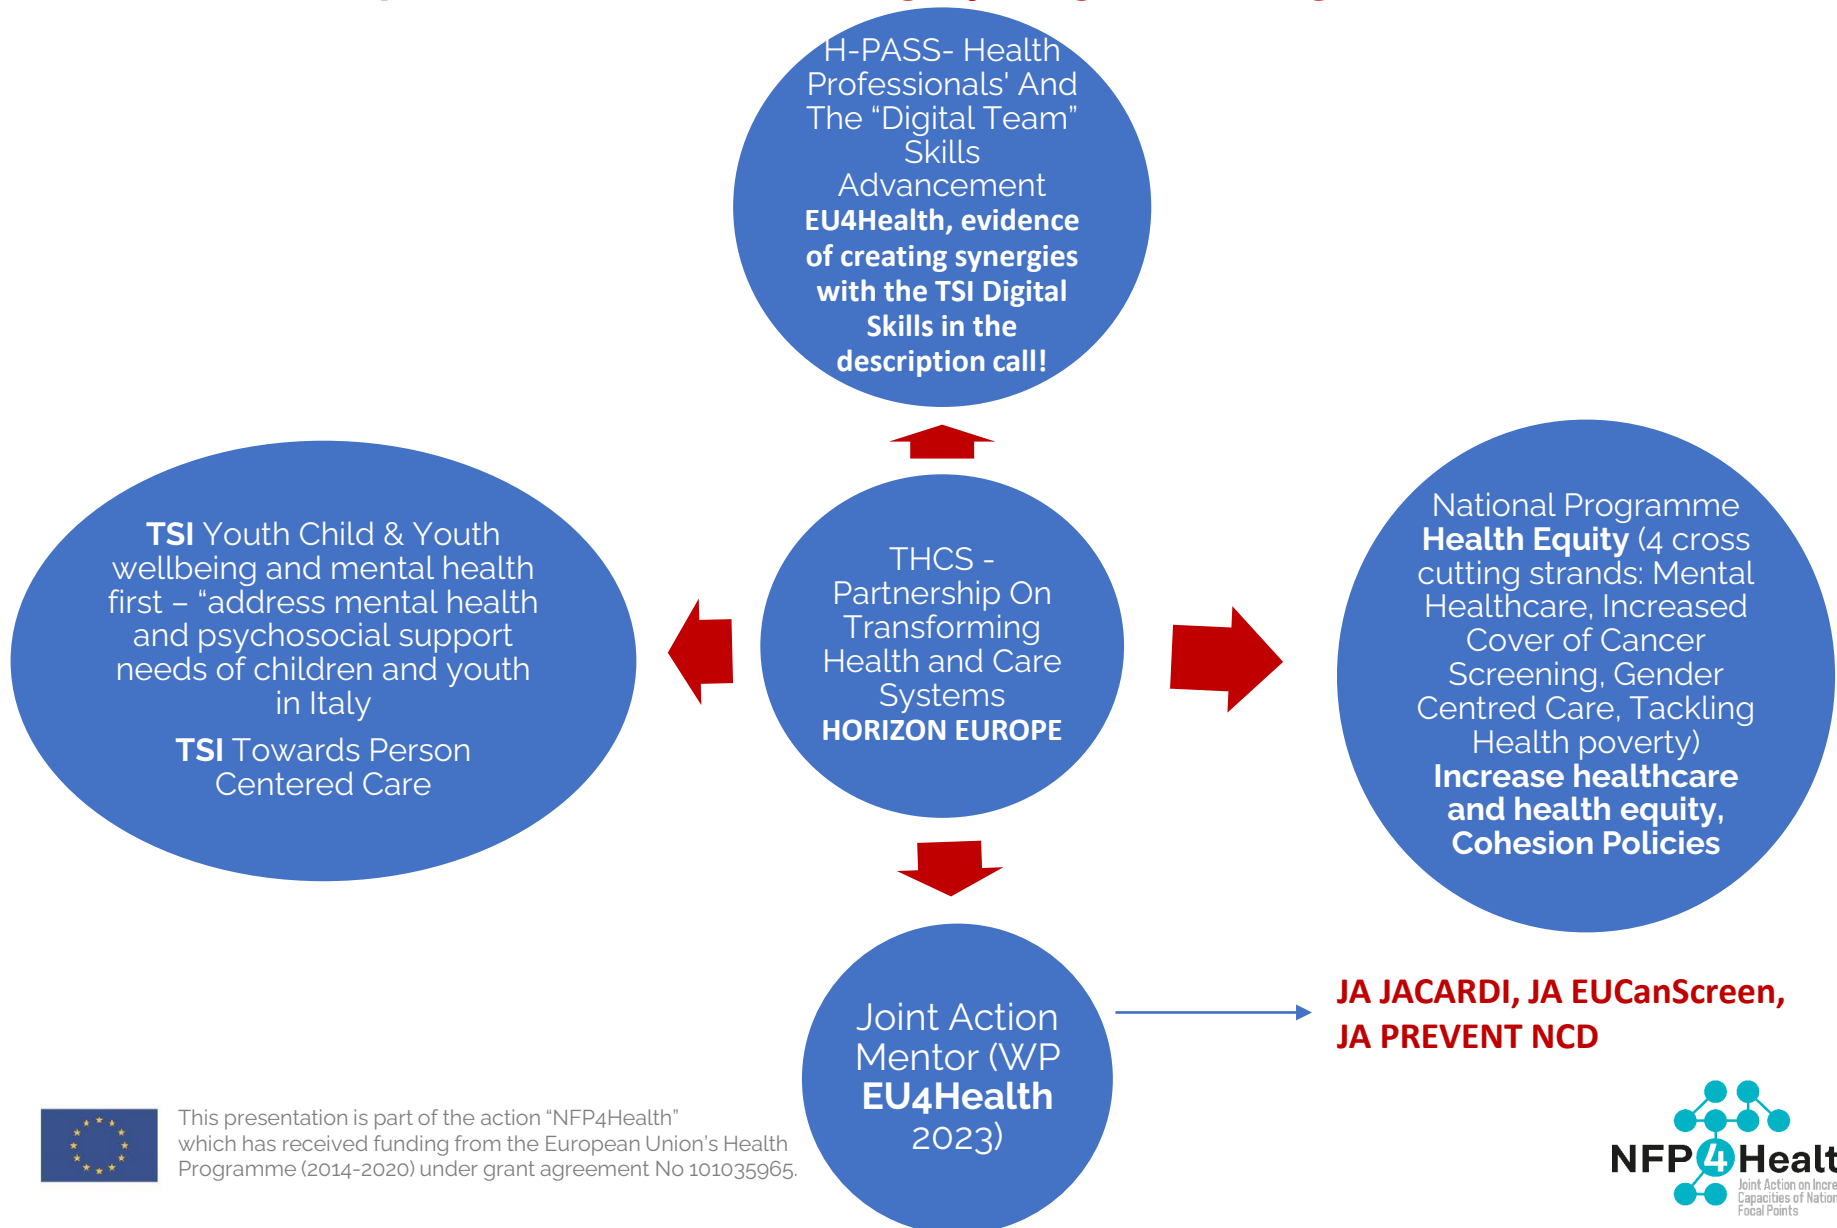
H-PASS- Health Professionals' And The "Digital Team" Skills Advancement
EU4Health, evidence of creating synergies with the TSI Digital Skills in the description call!

TSI Youth Child & Youth wellbeing and mental health first – "address mental health and psychosocial support needs of children and youth in Italy

TSI Towards Person Centered Care

THCS - Partnership On Transforming Health and Care Systems
HORIZON EUROPE

National Programme Health Equity (4 cross cutting strands: Mental Healthcare, Increased Cover of Cancer Screening, Gender Centred Care, Tackling Health poverty)
Increase healthcare and health equity, Cohesion Policies

Joint Action Mentor (WP EU4Health 2023)

JA JACARDI, JA EUCanScreen, JA PREVENT NCD

This presentation is part of the action "NFP4Health" which has received funding from the European Union's Health Programme (2014-2020) under grant agreement No 101035965.

NFP4Healt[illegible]
Joint Action on Incre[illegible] Capacities of Nation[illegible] Focal Points